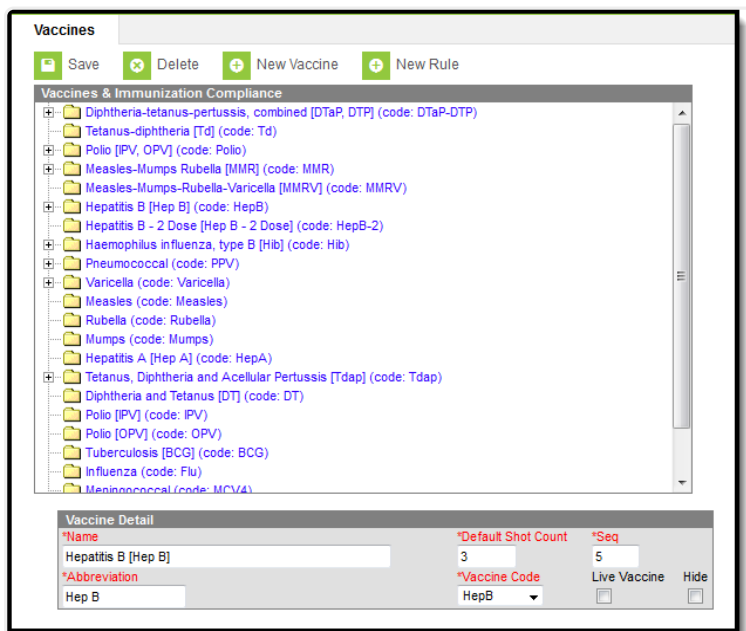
Vaccines

Save Delete New Vaccine New Rule

Vaccines & Immunization Compliance

Diphtheria-tetanus-pertussis, combined [DTaP, DTP] (code: DTaP-DTP)
Tetanus-diphtheria [Td] (code: Td)
Polio [IPV, OPV] (code: Polio)
Measles-Mumps Rubella [MMR] (code: MMR)
Measles-Mumps-Rubella-Varicella [MMRV] (code: MMRV)
Hepatitis B [Hep B] (code: HepB)
Hepatitis B - 2 Dose [Hep B - 2 Dose] (code: HepB-2)
Haemophilus influenza, type B [Hib] (code: Hib)
Pneumococcal (code: PPV)
Varicella (code: Varicella)
Measles (code: Measles)
Rubella (code: Rubella)
Mumps (code: Mumps)
Hepatitis A [Hep A] (code: HepA)
Tetanus, Diphtheria and Acellular Pertussis [Tdap] (code: Tdap)
Diphtheria and Tetanus [DT] (code: DT)
Polio [IPV] (code: IPV)
Polio [OPV] (code: OPV)
Tuberculosis [BCG] (code: BCG)
Influenza (code: Flu)
Meningococcal (code: MCV4)

Vaccine Detail
*Name
Hepatitis B [Hep B]
*Default Shot Count
3
*Seq
5
*Abbreviation
Hep B
*Vaccine Code
HepB
Live Vaccine
Hide